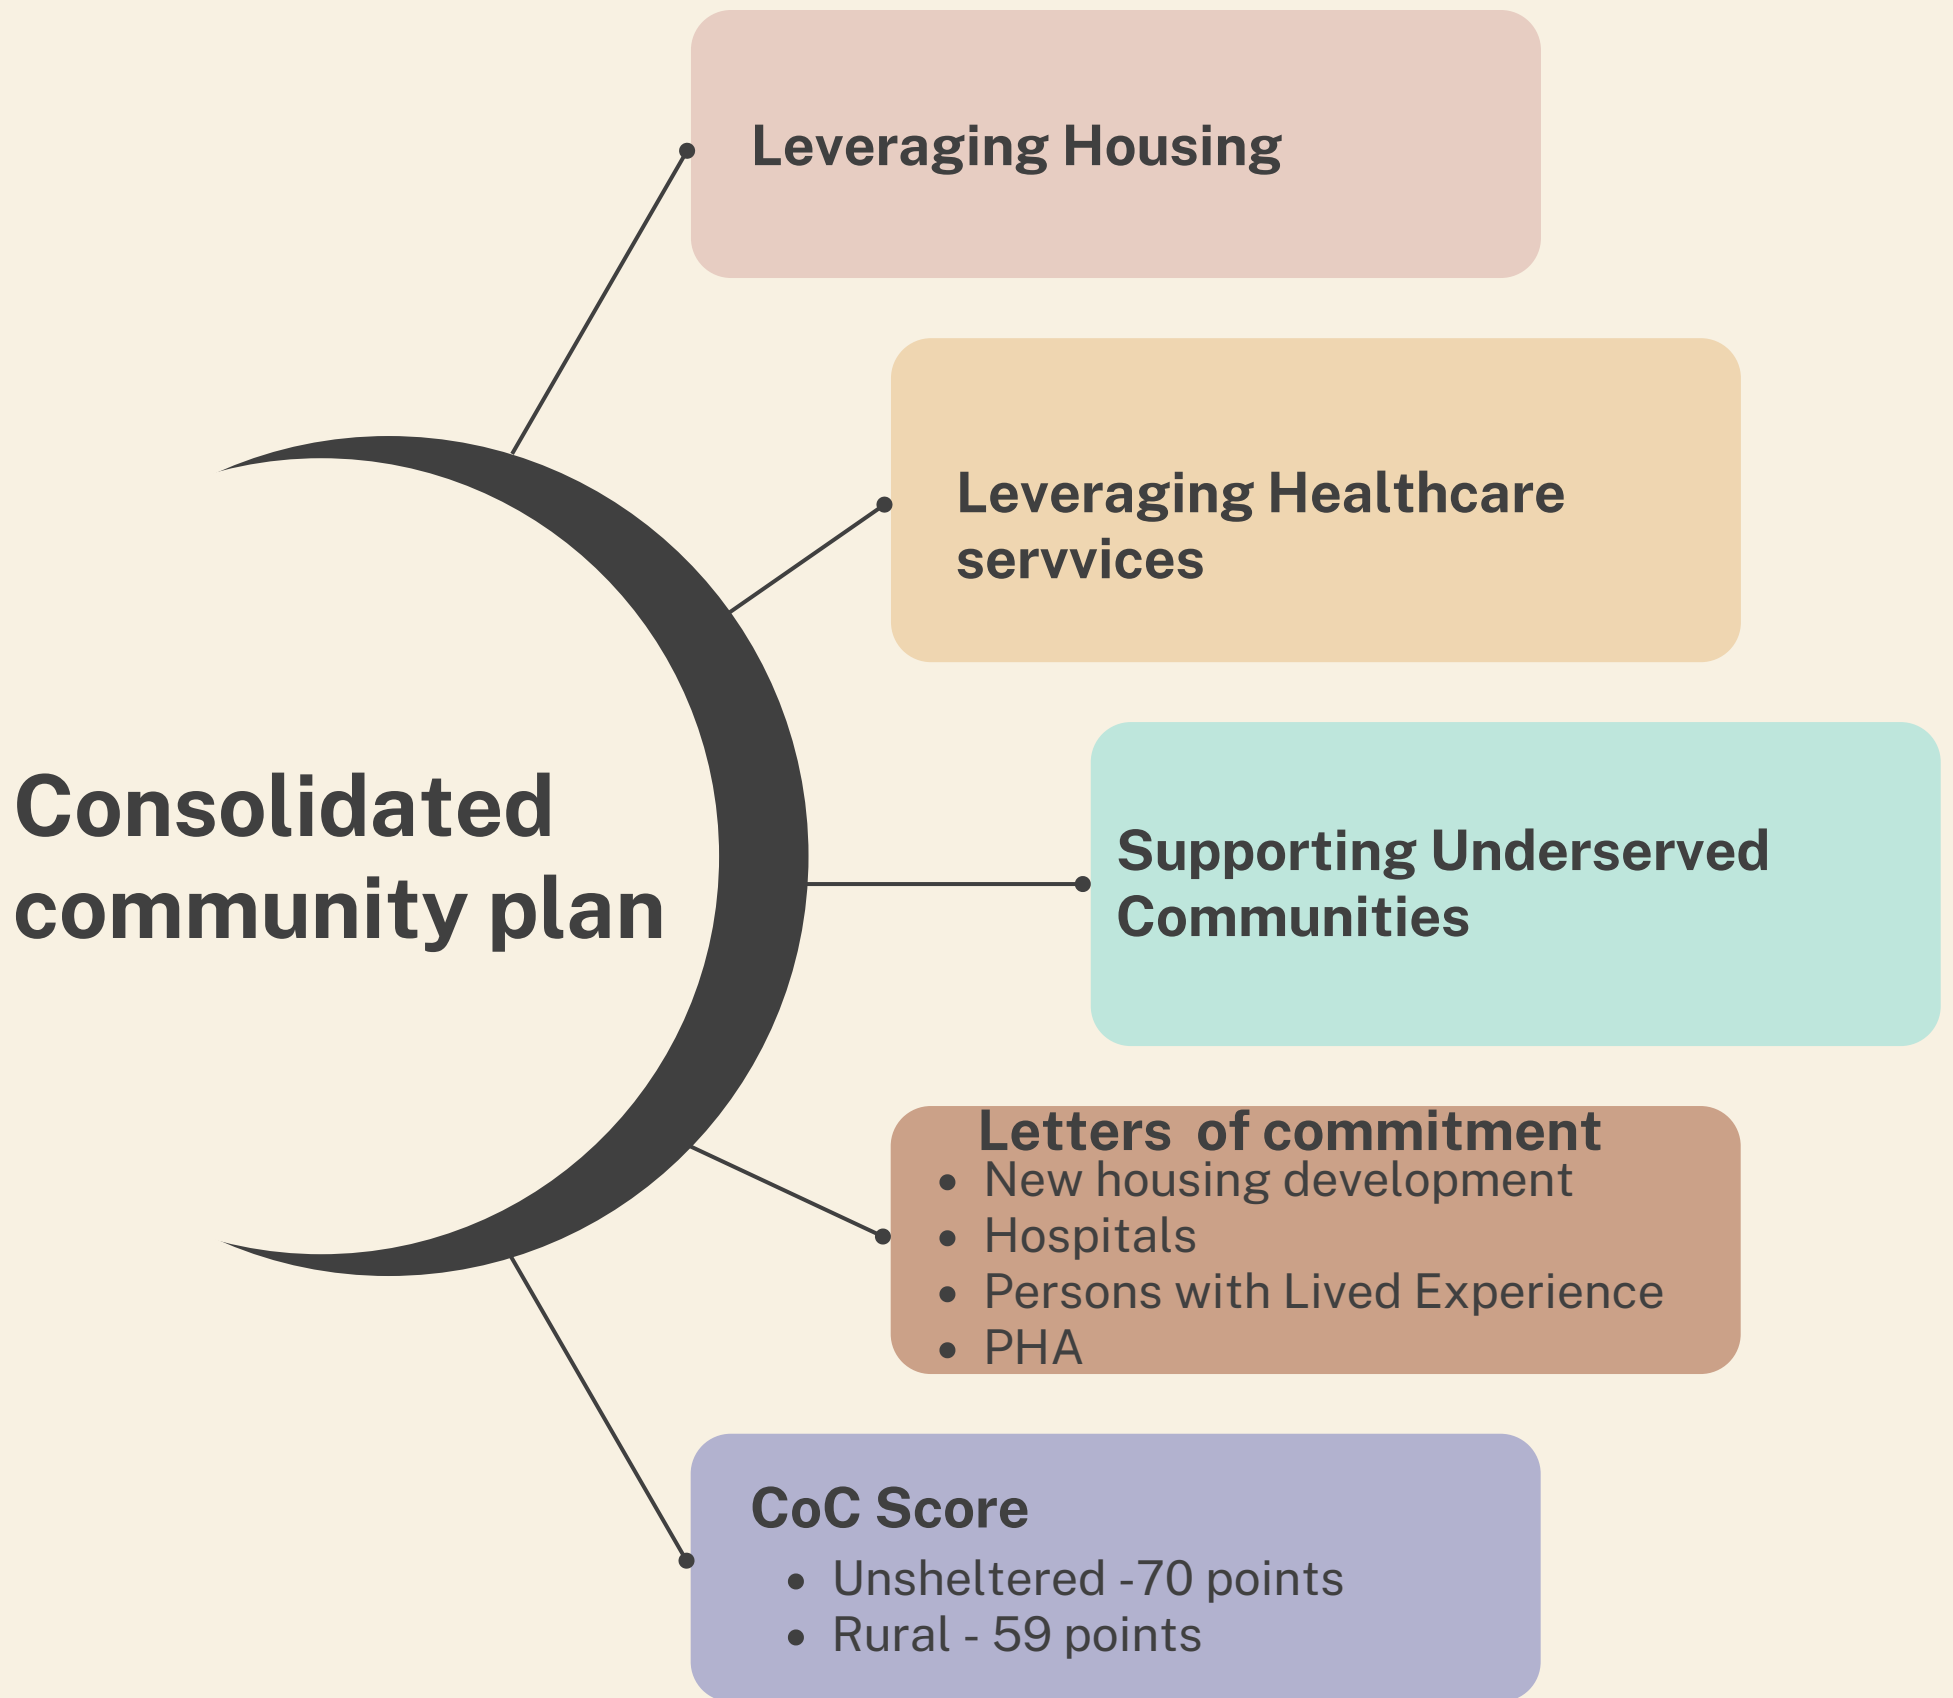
Consolidated community plan

Leveraging Housing

Leveraging Healthcare servvices

Supporting Underserved Communities

Letters of commitment
- New housing development
- Hospitals
- Persons with Lived Experience
- PHA

CoC Score
- Unsheltered -70 points
- Rural - 59 points